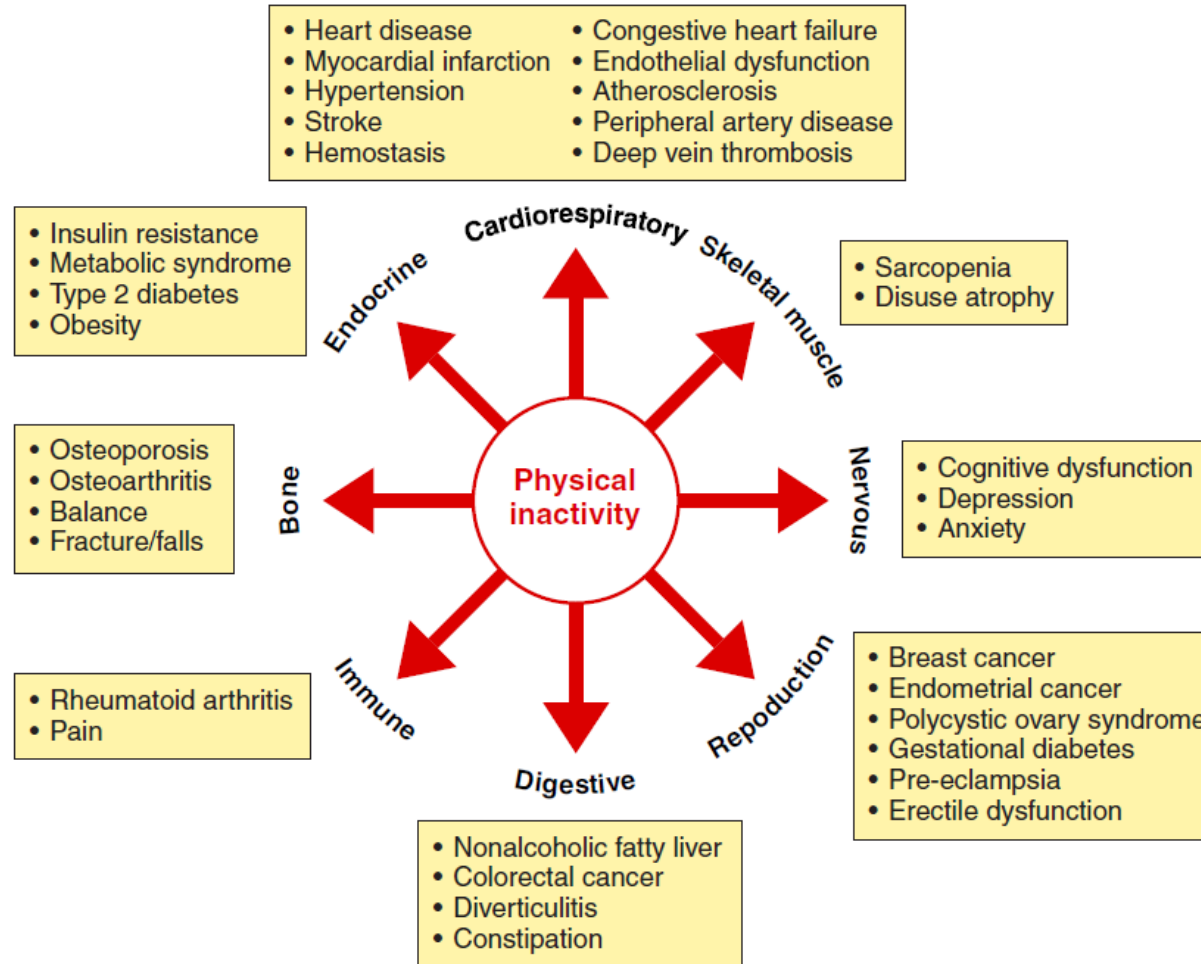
• Heart disease
• Myocardial infarction
• Hypertension
• Stroke
• Hemostasis

• Congestive heart failure
• Endothelial dysfunction
• Atherosclerosis
• Peripheral artery disease
• Deep vein thrombosis

Cardiorespiratory

• Insulin resistance
• Metabolic syndrome
• Type 2 diabetes
• Obesity

Endocrine

Skeletal muscle

• Sarcopenia
• Disuse atrophy

• Osteoporosis
• Osteoarthritis
• Balance
• Fracture/falls

Bone

Physical inactivity

Nervous

• Cognitive dysfunction
• Depression
• Anxiety

• Rheumatoid arthritis
• Pain

Immune

Digestive

Repoduction

• Breast cancer
• Endometrial cancer
• Polycystic ovary syndrome
• Gestational diabetes
• Pre-eclampsia
• Erectile dysfunction

• Nonalcoholic fatty liver
• Colorectal cancer
• Diverticulitis
• Constipation